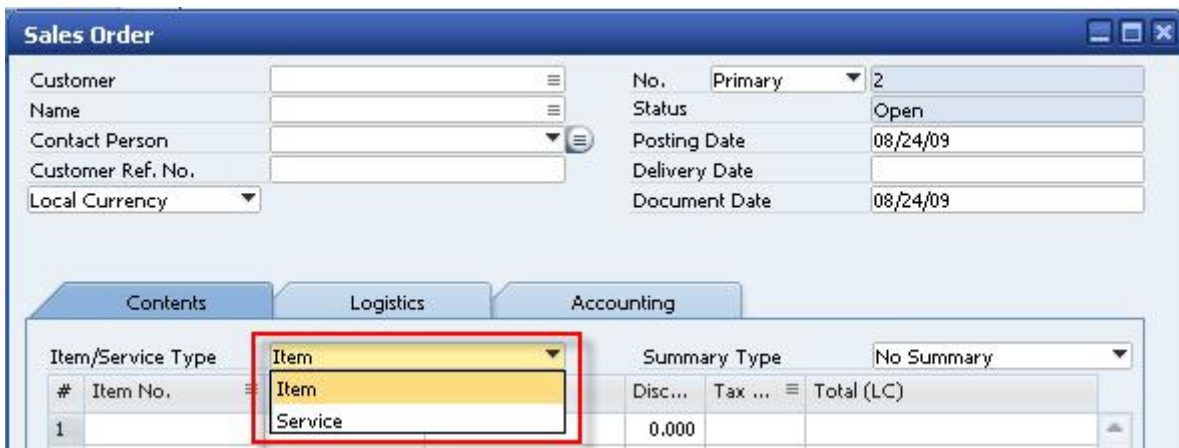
Sales Order

Customer
Name
Contact Person
Customer Ref. No.
Local Currency

No. Primary 2
Status Open
Posting Date 08/24/09
Delivery Date
Document Date 08/24/09

Contents
Logistics
Accounting

Item/Service Type Item
Item
Service
Summary Type No Summary

| # | Item No. | Disc... | Tax ... | Total (LC) |
|---|---|---|---|---|
| 1 | | 0.000 | | |